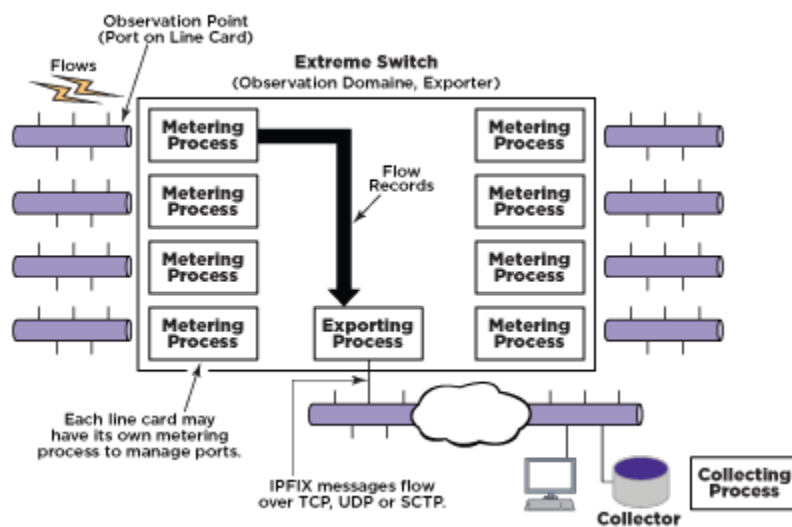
Observation Point
(Port on Line Card)

Flows

Extreme Switch
(Observation Domaine, Exporter)

Metering Process

Metering Process

Flow Records

Metering Process

Metering Process

Metering Process

Metering Process

Metering Process

Metering Process

Exporting Process

Metering Process

Each line card may have its own metering process to manage ports.

IPFIX messages flow over TCP, UDP or SCTP.

Collector

Collecting Process